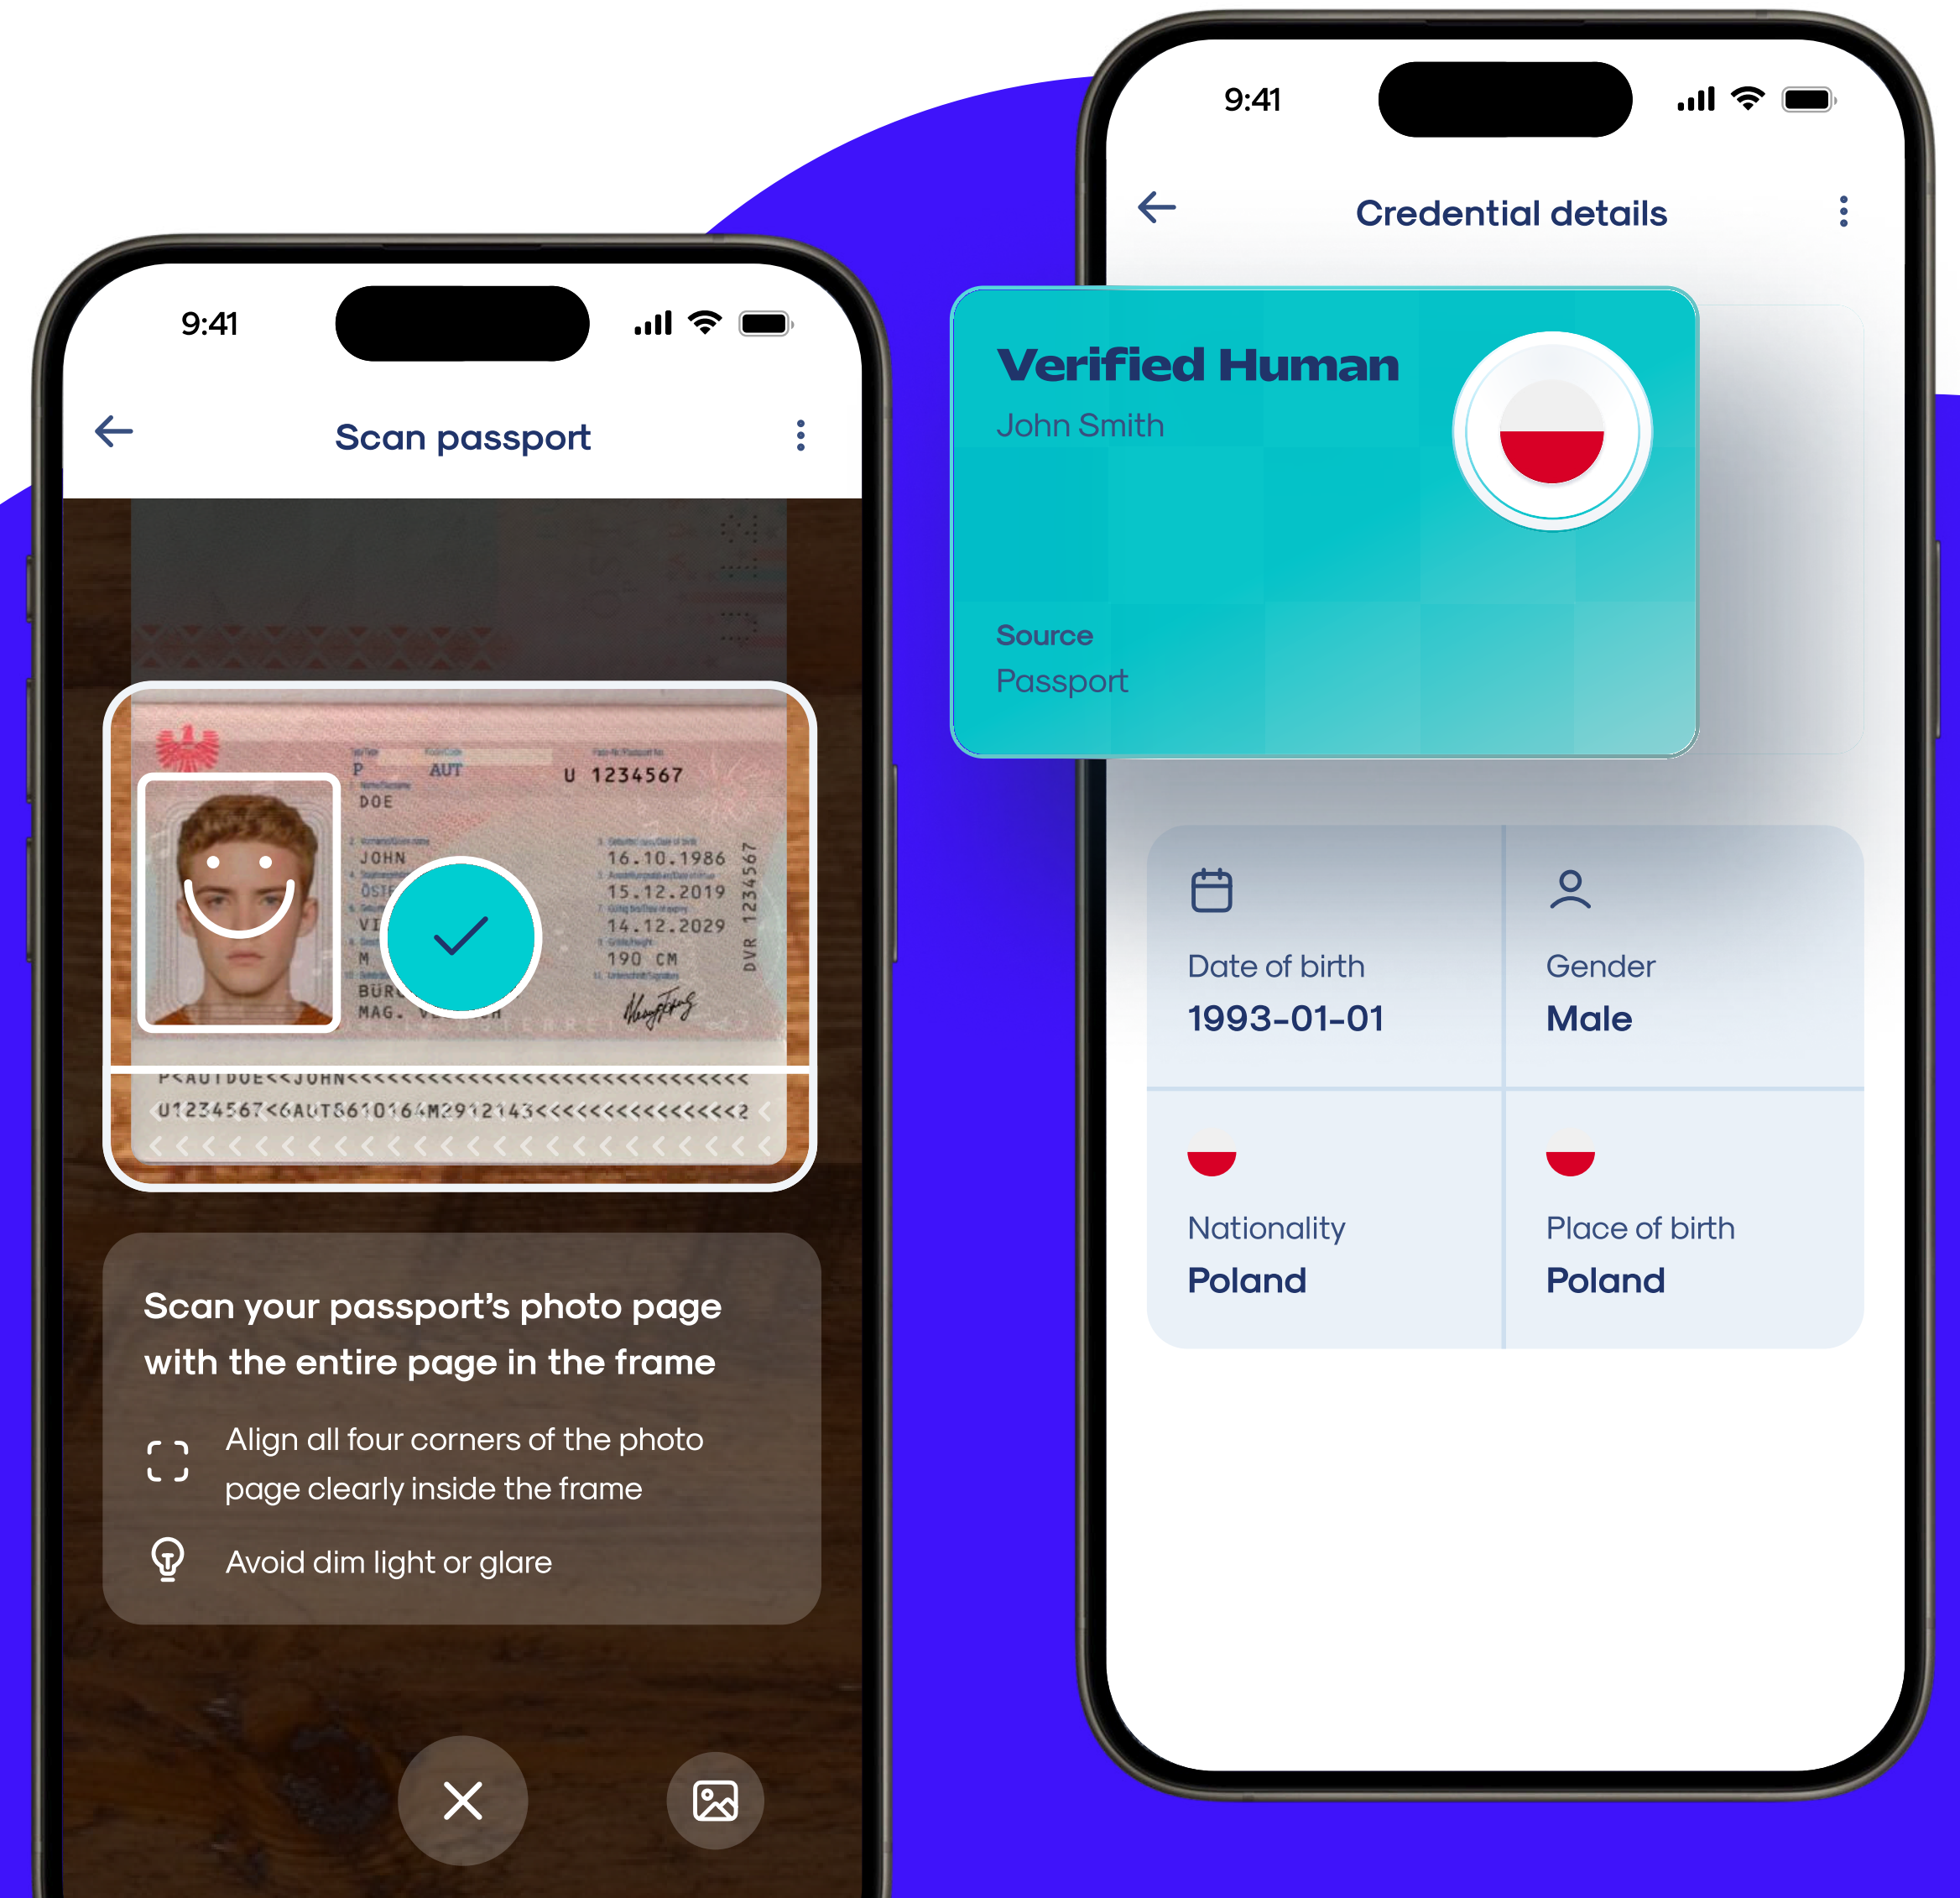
9:41

Scan passport

P AUT U 1234567
DOE
JOHN
16.10.1986
15.12.2019
14.12.2029
190 CM
DVR 1234567
P<AUTDOE<<JOHN<<<<<<<<<<<<<<<<<<<<<<<<<<<<<<<
U1234567<6AUT8610164M2912143<<<<<<<<<<<<<<<2

Scan your passport's photo page with the entire page in the frame

Align all four corners of the photo page clearly inside the frame

Avoid dim light or glare

9:41

Credential details

Verified Human
John Smith

Source
Passport

Date of birth
1993-01-01

Gender
Male

Nationality
Poland

Place of birth
Poland